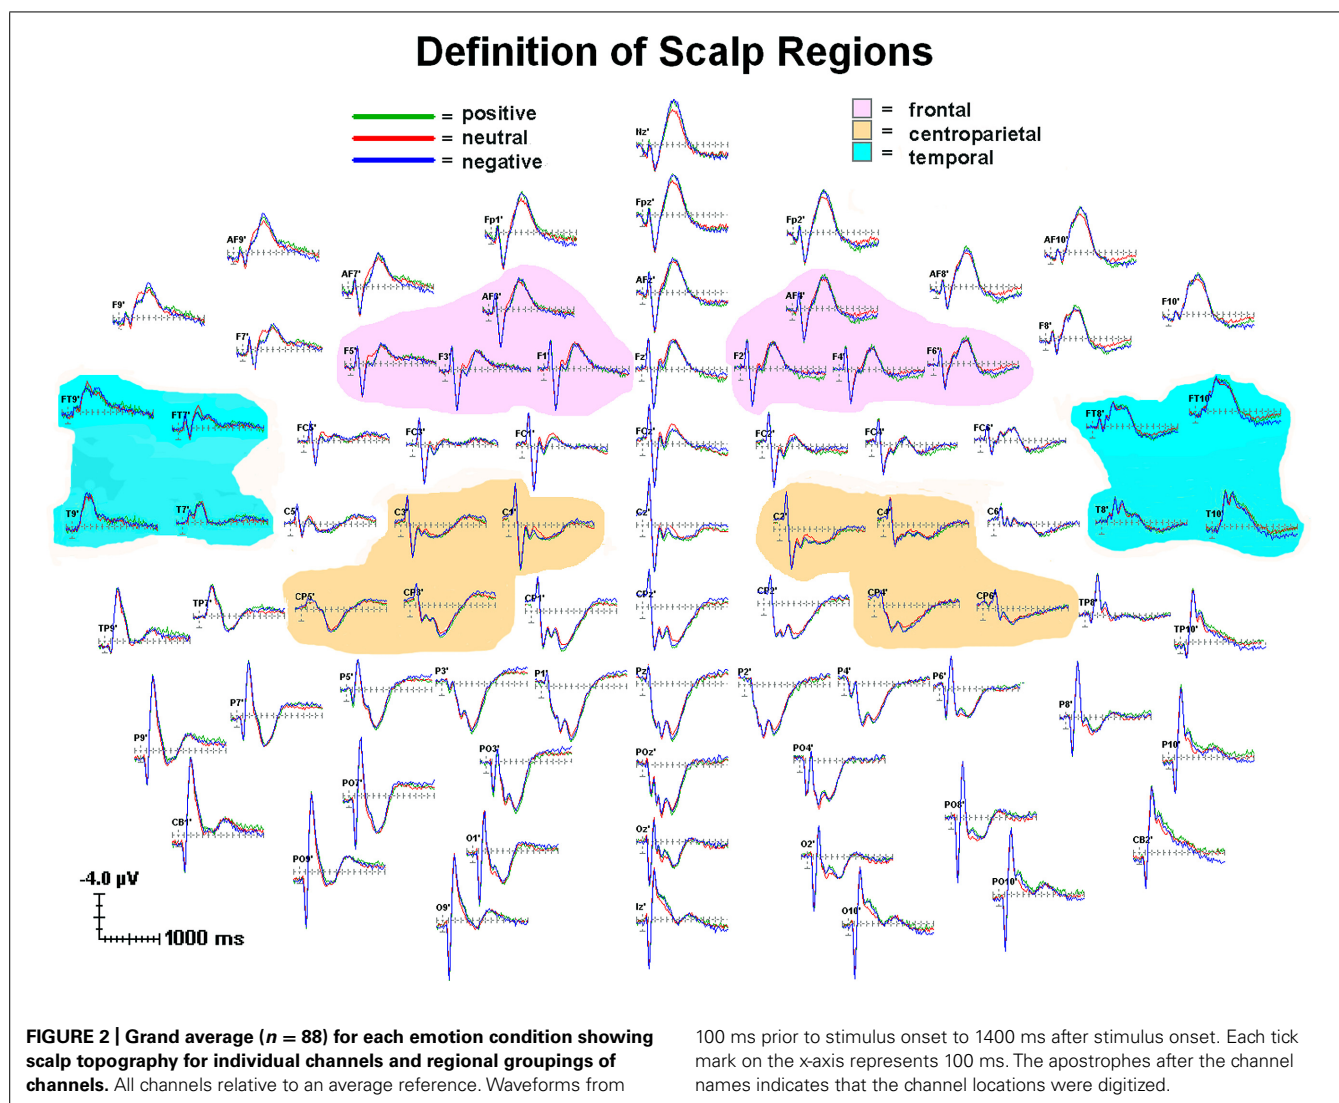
Definition of Scalp Regions

= positive
= neutral
= negative

= frontal
= centroparietal
= temporal

Nz'
Fpz'
Fp1'
Fp2'
AF9'
AF10'
AF7'
AF8'
AF3'
AFz'
AF4'
F9'
F10'
F7'
F8'
F5'
F3'
F1'
Fz'
F2'
F4'
F6'
FT9'
FT7'
FC5'
FC3'
FC1'
FCz'
FC2'
FC4'
FC6'
FT8'
FT10'
T9'
T7'
C5'
C3'
C1'
Cz'
C2'
C4'
C6'
T8'
T10'
TP9'
TP7'
CP5'
CP3'
CP1'
CPz'
CP2'
CP4'
CP6'
TP8'
TP10'
P5'
P3'
P1'
Pz'
P2'
P4'
P6'
P7'
P8'
P9'
P10'
PO3'
POz'
PO4'
PO7'
PO8'
CB1'
CB2'
O1'
Oz'
O2'
PO9'
PO10'
O9'
Iz'
O10'

-4.0 µV
1000 ms

FIGURE 2 | Grand average ($n = 88$) for each emotion condition showing scalp topography for individual channels and regional groupings of channels. All channels relative to an average reference. Waveforms from 100 ms prior to stimulus onset to 1400 ms after stimulus onset. Each tick mark on the x-axis represents 100 ms. The apostrophes after the channel names indicates that the channel locations were digitized.